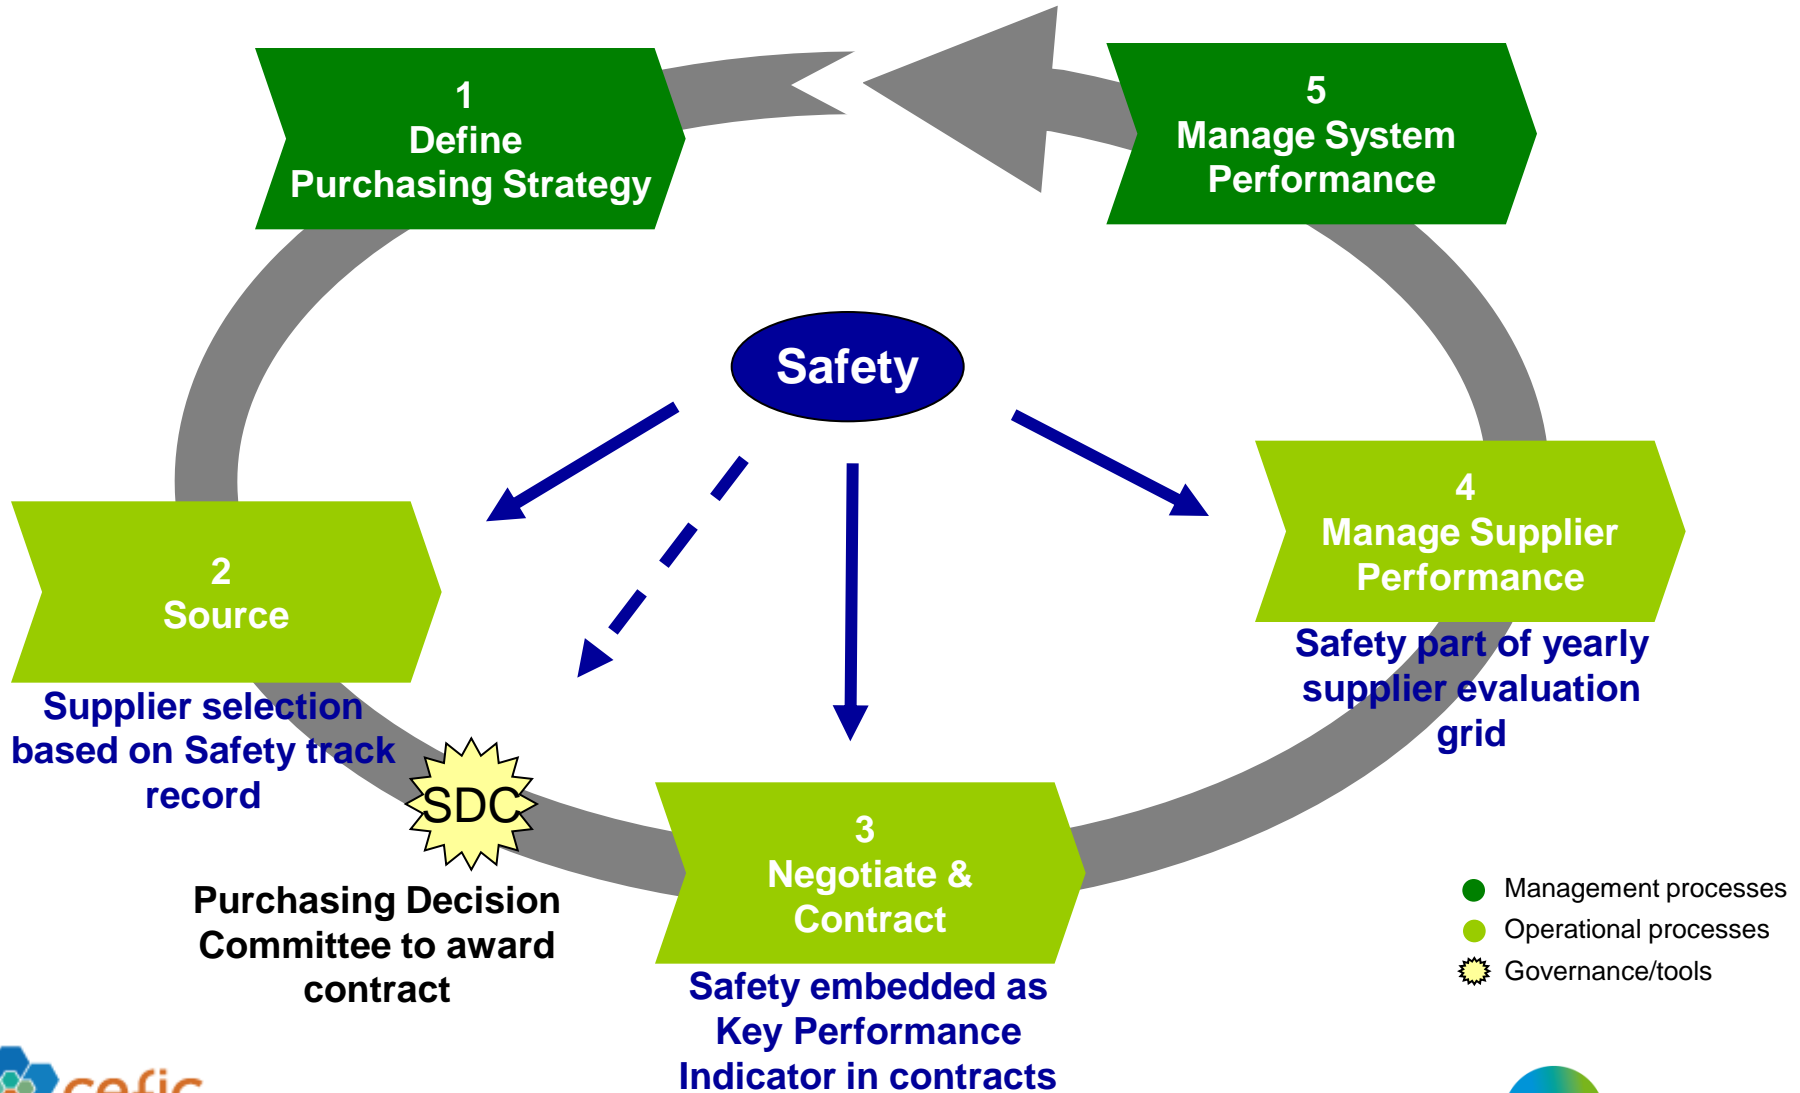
1
Define
Purchasing Strategy

5
Manage System
Performance

Safety

2
Source

Supplier selection based on Safety track record

SDC

Purchasing Decision Committee to award contract

3
Negotiate & Contract

Safety embedded as Key Performance Indicator in contracts

4
Manage Supplier
Performance

Safety part of yearly supplier evaluation grid

Management processes
Operational processes
Governance/tools

cefic